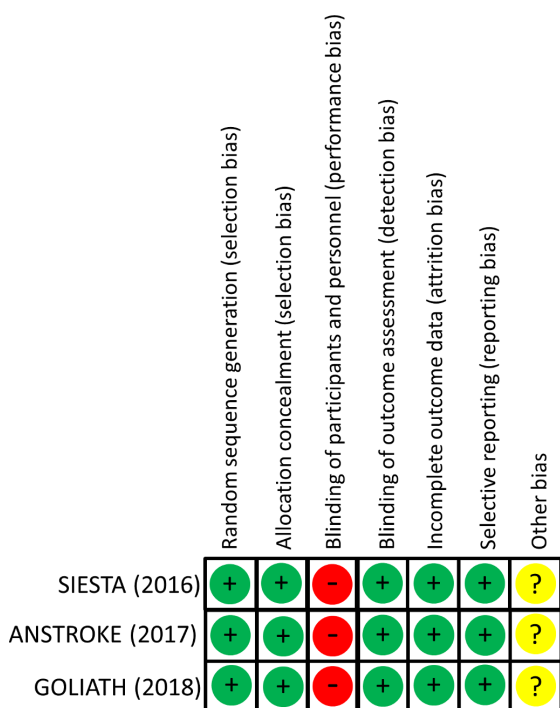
|  | Random sequence generation (selection bias) | Allocation concealment (selection bias) | Blinding of participants and personnel (performance bias) | Blinding of outcome assessment (detection bias) | Incomplete outcome data (attrition bias) | Selective reporting (reporting bias) | Other bias |
|---|---|---|---|---|---|---|---|
| SIESTA (2016) | + | + | - | + | + | + | ? |
| ANSTROKE (2017) | + | + | - | + | + | + | ? |
| GOLIATH (2018) | + | + | - | + | + | + | ? |